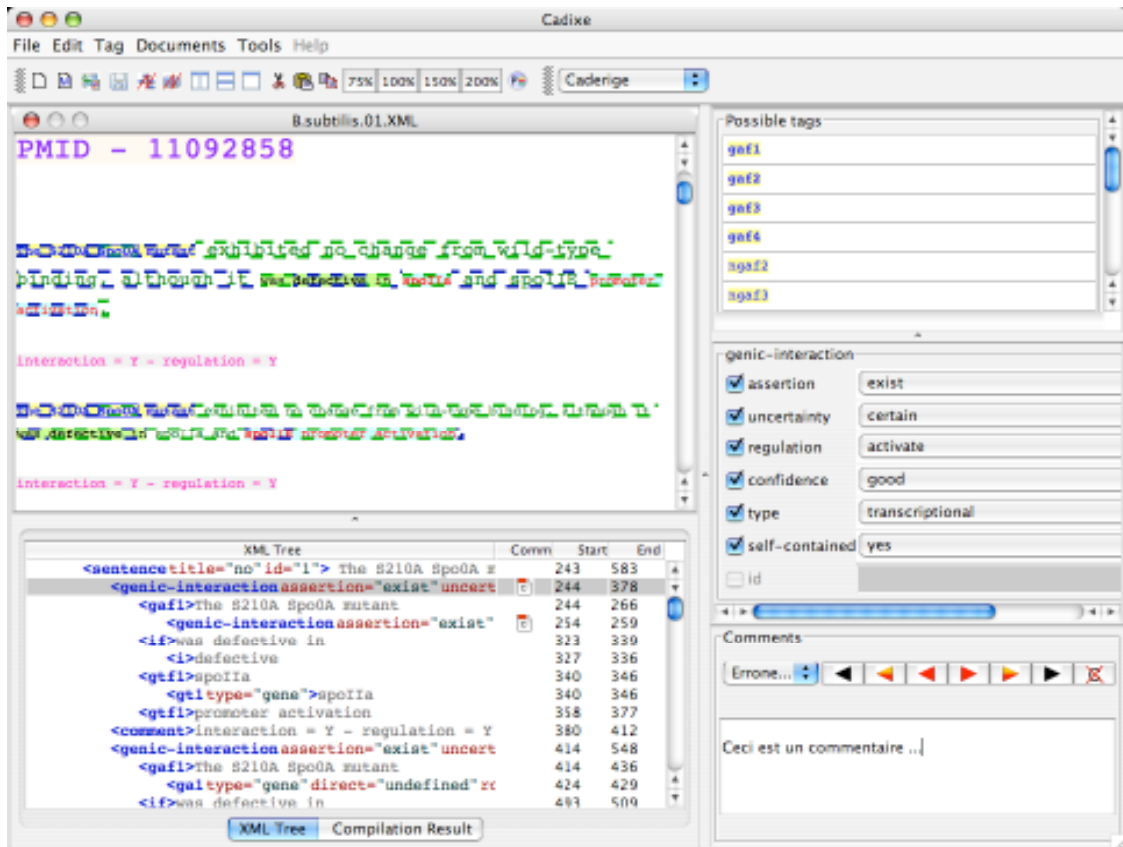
Cadixe

File Edit Tag Documents Tools Help

75% 100% 150% 200%

Caderige

B.subtilis.01.XML

PMID - 11092858

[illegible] exhibited no change from wild-type binding, although it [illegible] in spoIIA and spoIIE promoter activation.

interaction = Y - regulation = Y

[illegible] exhibited no change from wild-type binding, although it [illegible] in spoIIA and spoIIE promoter activation.

interaction = Y - regulation = Y

| XML Tree | Comm | Start | End |
|---|---|---|---|
| <sentence title="no" id="1"> The S210A Spo0A m | | 243 | 583 |
| <genic-interaction assertion="exist" uncert | | 244 | 378 |
| <gaf1>The S210A Spo0A mutant | | 244 | 266 |
| <genic-interaction assertion="exist" | | 254 | 259 |
| <if>was defective in | | 323 | 339 |
| <i>defective | | 327 | 336 |
| <gtf1>spoIIa | | 340 | 346 |
| <gt1 type="gene">spoIIa | | 340 | 346 |
| <gtf1>promoter activation | | 358 | 377 |
| <comment>interaction = Y - regulation = Y | | 380 | 412 |
| <genic-interaction assertion="exist" uncert | | 414 | 548 |
| <gaf1>The S210A Spo0A mutant | | 414 | 436 |
| <ga1 type="gene" direct="undefined" r | | 424 | 429 |
| <if>was defective in | | 493 | 509 |

XML Tree Compilation Result

Possible tags
gaf1
gaf2
gaf3
gaf4
ngaf2
ngaf3

genic-interaction
assertion exist
uncertainty certain
regulation activate
confidence good
type transcriptional
self-contained yes
id

Comments
Errone...
Ceci est un commentaire ...